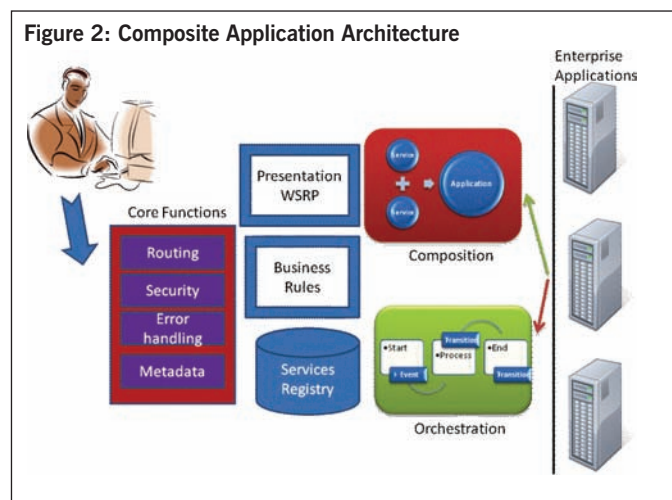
Figure 2: Composite Application Architecture

Enterprise Applications

Core Functions

Routing

Security

Error handling

Metadata

Presentation WSRP

Business Rules

Services Registry

Service

Service

Application

Composition

•Start

Event

Transition

•Process

•End

Transition

Orchestration